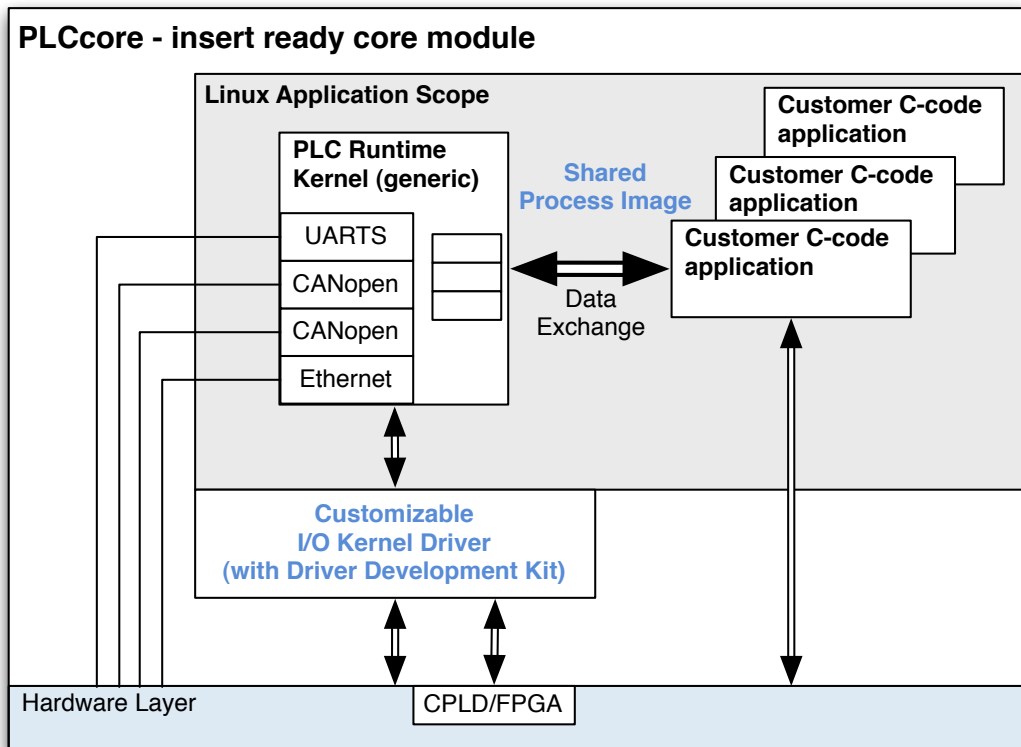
PLCcore - insert ready core module

Linux Application Scope

PLC Runtime Kernel (generic)

UARTS

CANopen

CANopen

Ethernet

Shared Process Image

Data Exchange

Customer C-code application

Customer C-code application

Customer C-code application

Customizable I/O Kernel Driver (with Driver Development Kit)

Hardware Layer

CPLD/FPGA